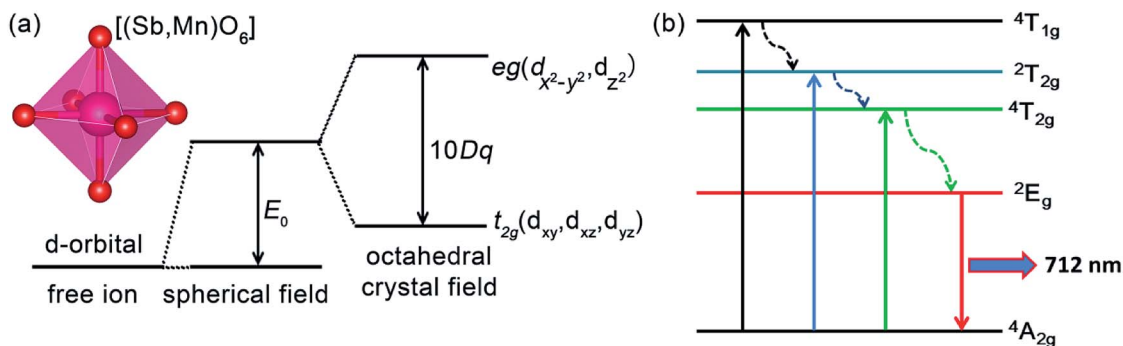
(a)

$[(Sb,Mn)O_6]$

$eg(d_{x^2-y^2}, d_{z^2})$

$10Dq$

$E_0$

$t_{2g}(d_{xy}, d_{xz}, d_{yz})$

d-orbital

free ion

spherical field

octahedral crystal field

(b)

$^4T_{1g}$

$^2T_{2g}$

$^4T_{2g}$

$^2E_g$

712 nm

$^4A_{2g}$